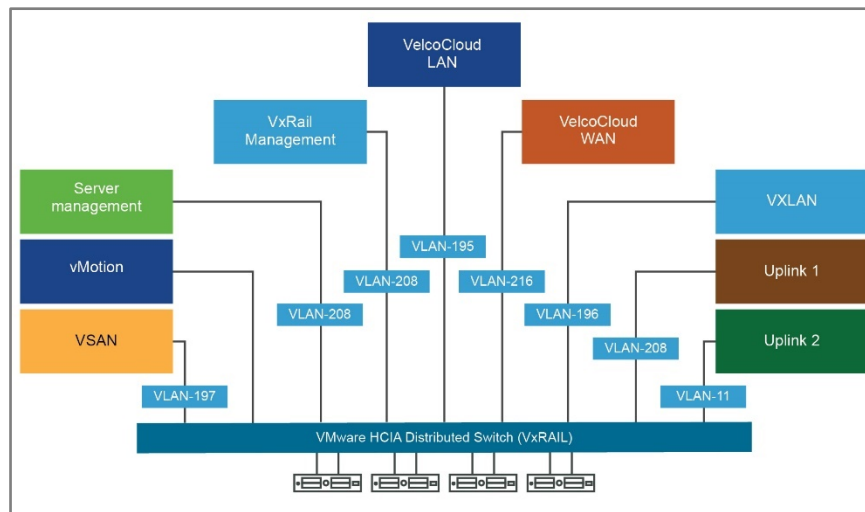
VelcoCloud LAN

VxRail Management

VelcoCloud WAN

Server management

VXLAN

vMotion

Uplink 1

VSAN

Uplink 2

VLAN-195

VLAN-208

VLAN-216

VLAN-208

VLAN-196

VLAN-208

VLAN-197

VLAN-11

VMware HCIA Distributed Switch (VxRAIL)